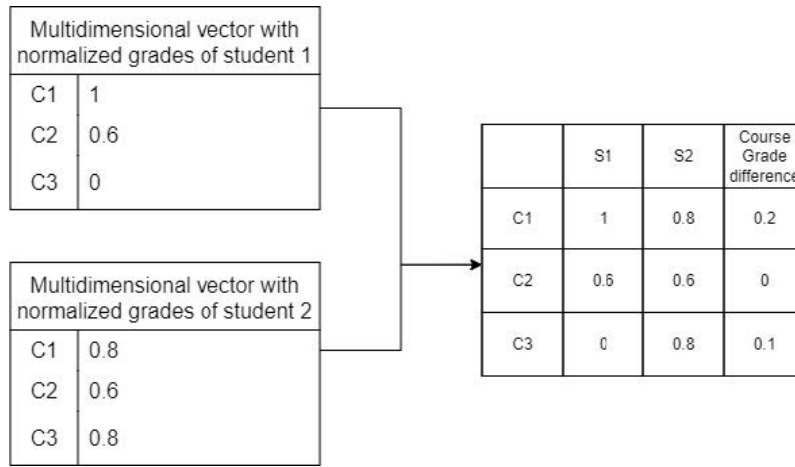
Multidimensional vector with normalized grades of student 1

| | |
|---|---|
| C1 | 1 |
| C2 | 0.6 |
| C3 | 0 |

Multidimensional vector with normalized grades of student 2

| | |
|---|---|
| C1 | 0.8 |
| C2 | 0.6 |
| C3 | 0.8 |

| | S1 | S2 | Course Grade difference |
|---|---|---|---|
| C1 | 1 | 0.8 | 0.2 |
| C2 | 0.6 | 0.6 | 0 |
| C3 | 0 | 0.8 | 0.1 |